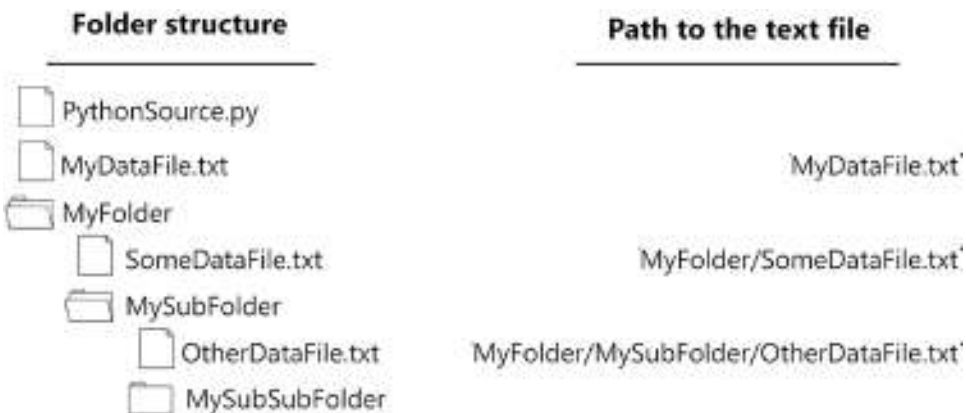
Folder structure

Path to the text file

PythonSource.py

MyDataFile.txt

'MyDataFile.txt'

MyFolder

SomeDataFile.txt

'MyFolder/SomeDataFile.txt'

MySubFolder

OtherDataFile.txt

'MyFolder/MySubFolder/OtherDataFile.txt'

MySubSubFolder